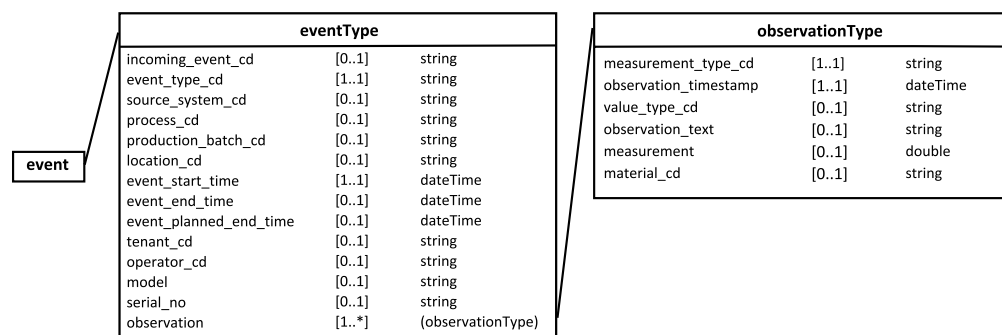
event

| eventType | | |
|---|---|---|
| incoming_event_cd | [0..1] | string |
| event_type_cd | [1..1] | string |
| source_system_cd | [0..1] | string |
| process_cd | [0..1] | string |
| production_batch_cd | [0..1] | string |
| location_cd | [0..1] | string |
| event_start_time | [1..1] | dateTime |
| event_end_time | [0..1] | dateTime |
| event_planned_end_time | [0..1] | dateTime |
| tenant_cd | [0..1] | string |
| operator_cd | [0..1] | string |
| model | [0..1] | string |
| serial_no | [0..1] | string |
| observation | [1..*] | (observationType) |

| observationType | | |
|---|---|---|
| measurement_type_cd | [1..1] | string |
| observation_timestamp | [1..1] | dateTime |
| value_type_cd | [0..1] | string |
| observation_text | [0..1] | string |
| measurement | [0..1] | double |
| material_cd | [0..1] | string |